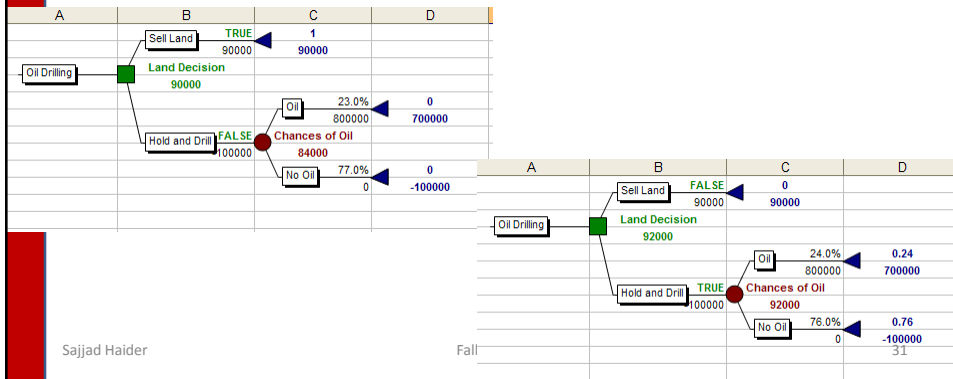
| A | B | C | D |
|---|---|---|---|

Sell Land TRUE 90000 1 90000

Oil Drilling Land Decision 90000

Oil 23.0% 800000 0 700000

Hold and Drill FALSE -100000 Chances of Oil 84000

No Oil 77.0% 0 0 -100000

| A | B | C | D |
|---|---|---|---|

Sell Land FALSE 90000 0 90000

Oil Drilling Land Decision 92000

Oil 24.0% 800000 0.24 700000

Hold and Drill TRUE -100000 Chances of Oil 92000

No Oil 76.0% 0 0.76 -100000

Sajjad Haider

Fall

31